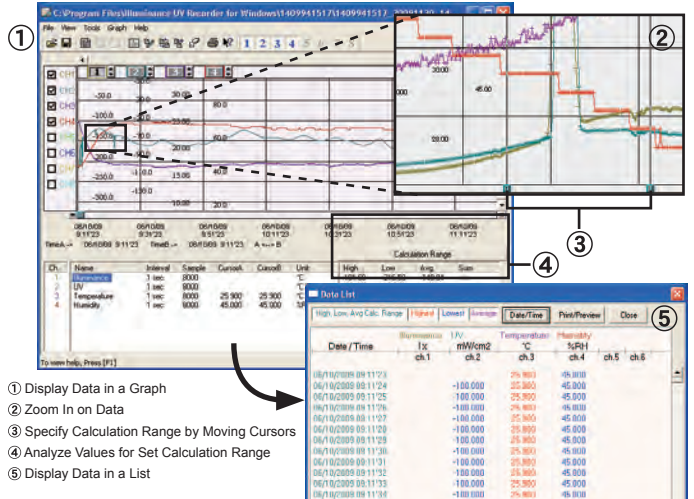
①
C:\Program Files\Illuminance UV Recorder for Windows\1409941517\1409941517_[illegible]
File View Tools Graph Help
1 2 3 4 5 6
CH1
CH2
CH3
CH4
CH5
CH6
CH7
CH8
-50.0
-100.0
-150.0
-200.0
-250.0
-300.0
30.00
25.00
20.00
15.00
10.00
②
30.00
45.00
28.00
06/10/09 9:11'23
06/10/09 9:31'23
06/10/09 9:51'23
06/10/09 10:11'23
06/10/09 10:31'23
06/10/09 10:51'23
06/10/09 11:11'23
TimeA -> 06/10/09 9:11'23 TimeB -> 06/10/09 9:11'23 A <-> B
Calculation Range
| Ch | Name | Interval | Sample | CursorA | CursorB | Unit | High | Low | Avg. | Sum |
|---|---|---|---|---|---|---|---|---|---|---|
| 1 | Illuminance | 1 sec | 8000 | | | °C | | | | |
| 2 | UV | 1 sec | 8000 | | | °C | | | | |
| 3 | Temperature | 1 sec | 8000 | 25.900 | 25.900 | °C | | | | |
| 4 | Humidity | 1 sec | 8000 | 45.000 | 45.000 | %R | | | | |
③
④
To view help, Press [F1]
Data List
High, Low, Avg Calc. Range Highest Lowest Average Date/Time Print/Preview Close
⑤
| Date / Time | Illuminance lx ch.1 | UV mW/cm2 ch.2 | Temperature °C ch.3 | Humidity %RH ch.4 | ch.5 | ch.6 |
|---|---|---|---|---|---|---|
| 06/10/2009 09:11'23 | | | | | | |
| 06/10/2009 09:11'24 | | -100.000 | 25.900 | 45.000 | | |
| 06/10/2009 09:11'25 | | -100.000 | 25.900 | 45.000 | | |
| 06/10/2009 09:11'26 | | -100.000 | 25.900 | 45.000 | | |
| 06/10/2009 09:11'27 | | -100.000 | 25.900 | 45.000 | | |
| 06/10/2009 09:11'28 | | -100.000 | 25.900 | 45.000 | | |
| 06/10/2009 09:11'29 | | -100.000 | 25.900 | 45.000 | | |
| 06/10/2009 09:11'30 | | -100.000 | 25.900 | 45.000 | | |
| 06/10/2009 09:11'31 | | -100.000 | 25.900 | 45.000 | | |
| 06/10/2009 09:11'32 | | -100.000 | 25.900 | 45.000 | | |
| 06/10/2009 09:11'33 | | -100.000 | 25.900 | 45.000 | | |
| 06/10/2009 09:11'34 | | -100.000 | 25.900 | 45.000 | | |

① Display Data in a Graph
② Zoom In on Data
③ Specify Calculation Range by Moving Cursors
④ Analyze Values for Set Calculation Range
⑤ Display Data in a List